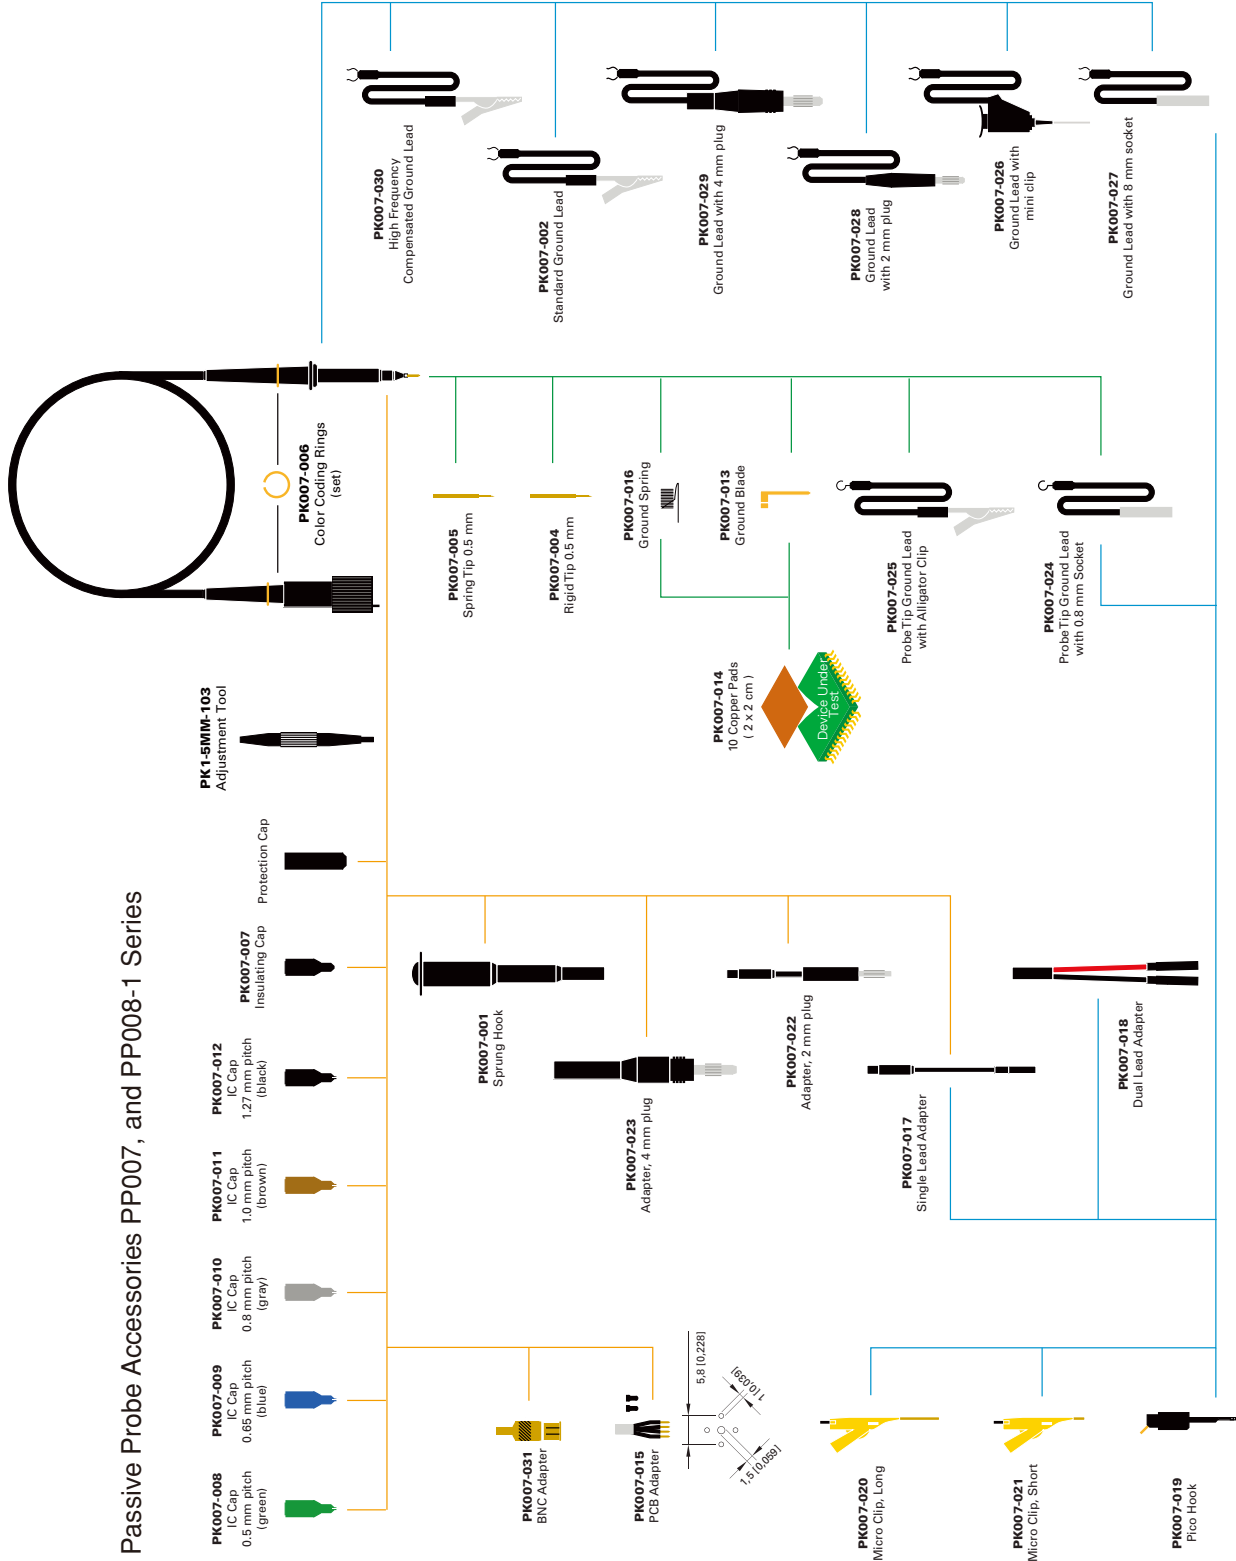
Passive Probe Accessories PP007, and PP008-1 Series

PK007-030
High Frequency
Compensated Ground Lead

PK007-002
Standard Ground Lead

PK007-029
Ground Lead with 4 mm plug

PK007-028
Ground Lead
with 2 mm plug

PK007-026
Ground Lead with
mini clip

PK007-027
Ground Lead with 8 mm socket

PK007-006
Color Coding Rings
(set)

PK007-005
Spring Tip 0.5 mm

PK007-004
Rigid Tip 0.5 mm

PK007-016
Ground Spring

PK007-013
Ground Blade

PK007-025
Probe Tip Ground Lead
with Alligator Clip

PK007-024
Probe Tip Ground Lead
with 0.8 mm Socket

PK007-014
10 Copper Pads
( 2 x 2 cm )

Device Under Test

PK1-5MM-103
Adjustment Tool

Protection Cap

PK007-007
Insulating Cap

PK007-001
Sprung Hook

PK007-022
Adapter, 2 mm plug

PK007-018
Dual Lead Adapter

PK007-012
IC Cap
1.27 mm pitch
(black)

PK007-023
Adapter, 4 mm plug

PK007-017
Single Lead Adapter

PK007-011
IC Cap
1.0 mm pitch
(brown)

PK007-010
IC Cap
0.8 mm pitch
(gray)

PK007-009
IC Cap
0.65 mm pitch
(blue)

PK007-008
IC Cap
0.5 mm pitch
(green)

PK007-031
BNC Adapter

PK007-015
PCB Adapter

5,8 [0,228]

1 [0,039]

1,5 [0,059]

PK007-020
Micro Clip, Long

PK007-021
Micro Clip, Short

PK007-019
Pico Hook